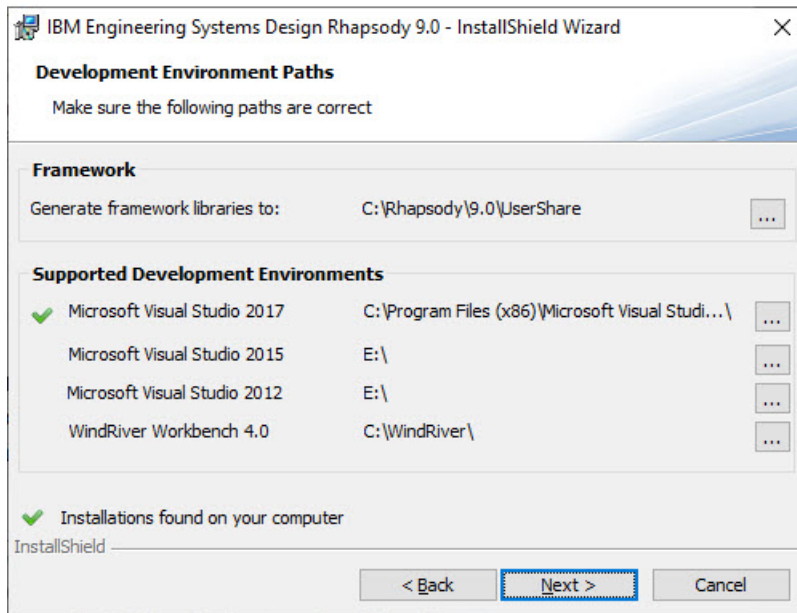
IBM Engineering Systems Design Rhapsody 9.0 - InstallShield Wizard
×

Development Environment Paths

Make sure the following paths are correct

Framework

Generate framework libraries to: C:\Rhapsody\9.0\UserShare ...

Supported Development Environments

Microsoft Visual Studio 2017 C:\Program Files (x86)\Microsoft Visual Studi...\ ...

Microsoft Visual Studio 2015 E:\ ...

Microsoft Visual Studio 2012 E:\ ...

WindRiver Workbench 4.0 C:\WindRiver\ ...

Installations found on your computer

InstallShield

< Back Next > Cancel